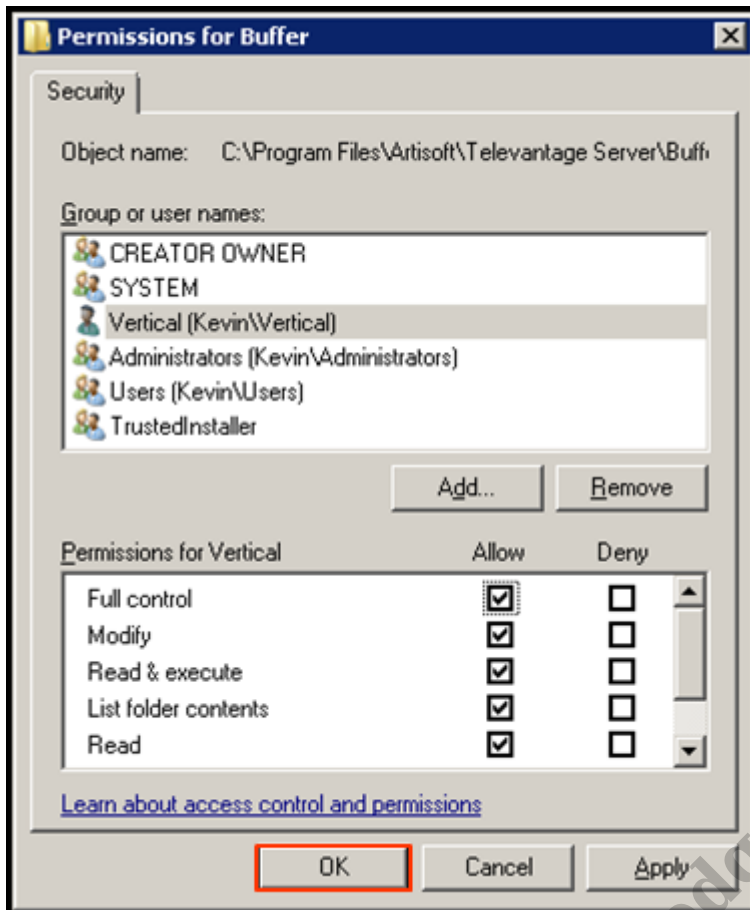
Permissions for Buffer

Security

Object name: C:\Program Files\Artisoft\Televantage Server\Buff

Group or user names:

CREATOR OWNER
SYSTEM
Vertical (Kevin\Vertical)
Administrators (Kevin\Administrators)
Users (Kevin\Users)
TrustedInstaller

Add...
Remove

| Permissions for Vertical | Allow | Deny |
|---|---|---|
| Full control | ☑ | ☐ |
| Modify | ☑ | ☐ |
| Read & execute | ☑ | ☐ |
| List folder contents | ☑ | ☐ |
| Read | ☑ | ☐ |

Learn about access control and permissions

OK
Cancel
Apply